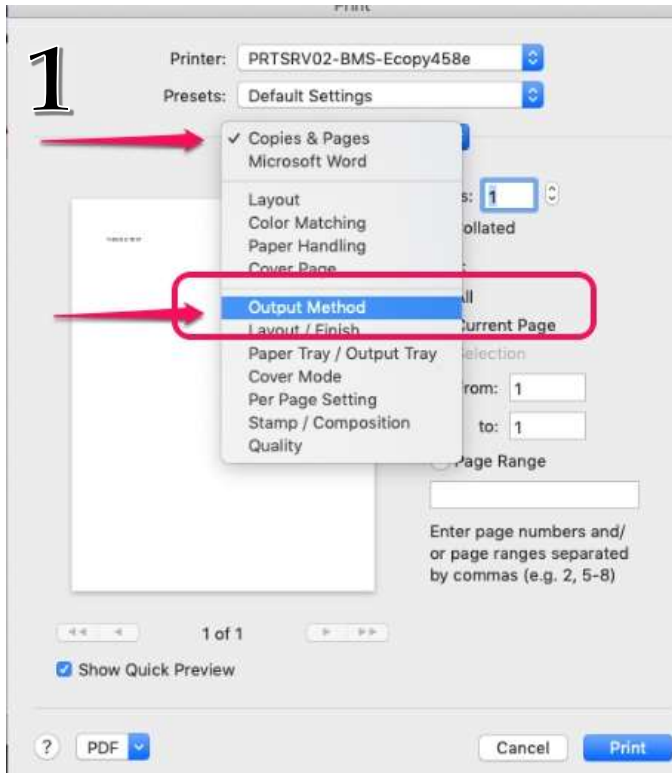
Print

1

Printer: PRTSRV02-BMS-Ecopy458e

Presets: Default Settings

✓ Copies & Pages
Microsoft Word

Layout
Color Matching
Paper Handling
Cover Page

Output Method
Layout / Finish
Paper Tray / Output Tray
Cover Mode
Per Page Setting
Stamp / Composition
Quality

s: 1
ollated

ll
Current Page
Selection
rom: 1
to: 1
Page Range

Enter page numbers and/ or page ranges separated by commas (e.g. 2, 5-8)

1 of 1

Show Quick Preview

? PDF

Cancel Print